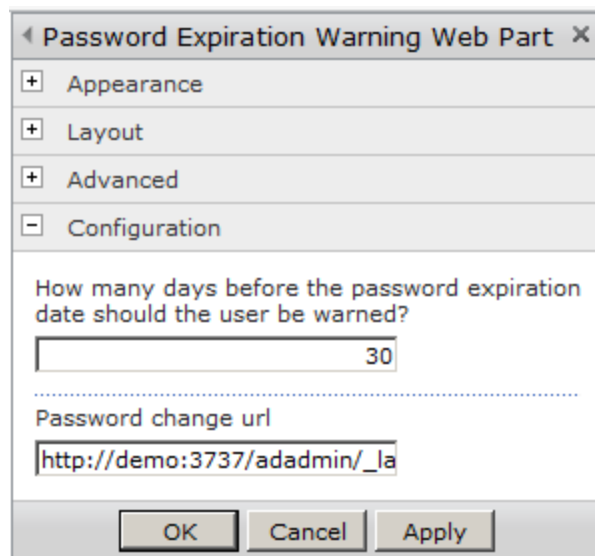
◂ Password Expiration Warning Web Part ×

+ Appearance

+ Layout

+ Advanced

− Configuration

How many days before the password expiration date should the user be warned?

30

Password change url

http://demo:3737/adadmin/_la

OK Cancel Apply